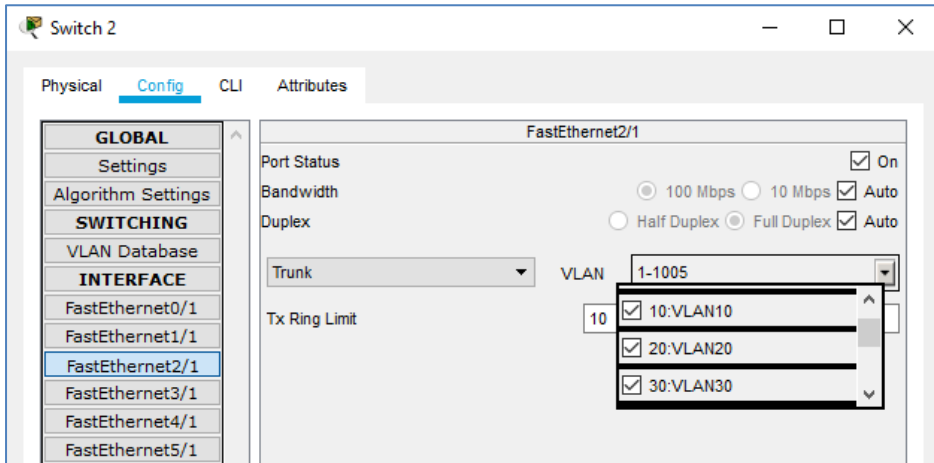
Switch 2

Physical Config CLI Attributes

GLOBAL
Settings
Algorithm Settings
SWITCHING
VLAN Database
INTERFACE
FastEthernet0/1
FastEthernet1/1
FastEthernet2/1
FastEthernet3/1
FastEthernet4/1
FastEthernet5/1

FastEthernet2/1

Port Status ☑ On
Bandwidth ◉ 100 Mbps ◯ 10 Mbps ☑ Auto
Duplex ◯ Half Duplex ◉ Full Duplex ☑ Auto

Trunk VLAN 1-1005

Tx Ring Limit 10

☑ 10:VLAN10
☑ 20:VLAN20
☑ 30:VLAN30